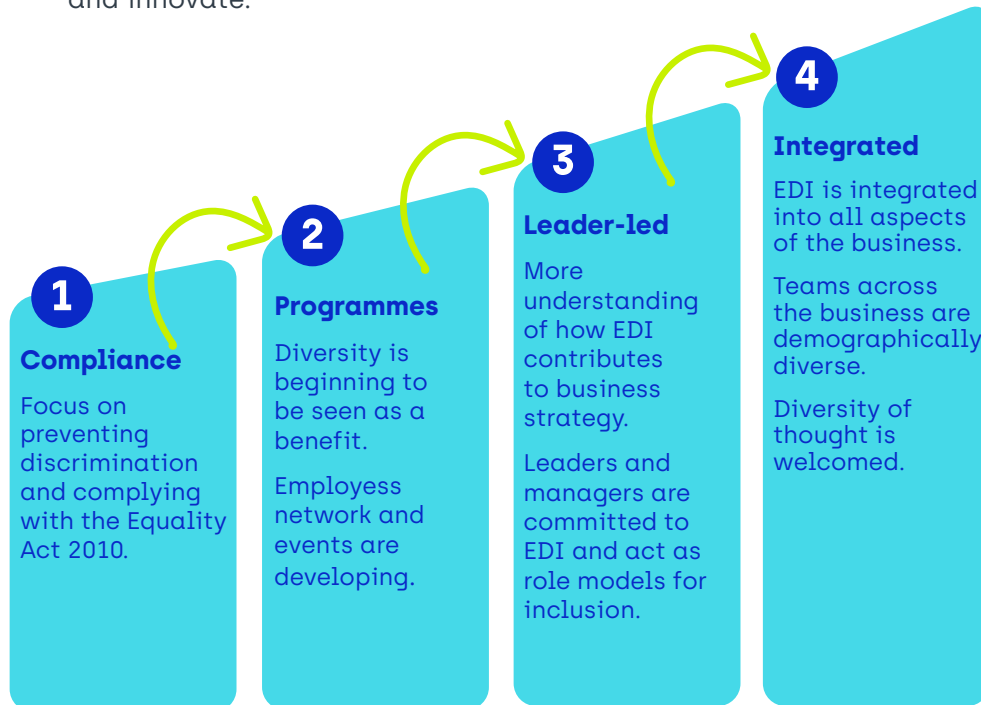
and innovate.

1

Compliance

Focus on preventing discrimination and complying with the Equality Act 2010.

2

Programmes

Diversity is beginning to be seen as a benefit.

Employess network and events are developing.

3

Leader-led

More understanding of how EDI contributes to business strategy.

Leaders and managers are committed to EDI and act as role models for inclusion.

4

Integrated

EDI is integrated into all aspects of the business.

Teams across the business are demographically diverse.

Diversity of thought is welcomed.